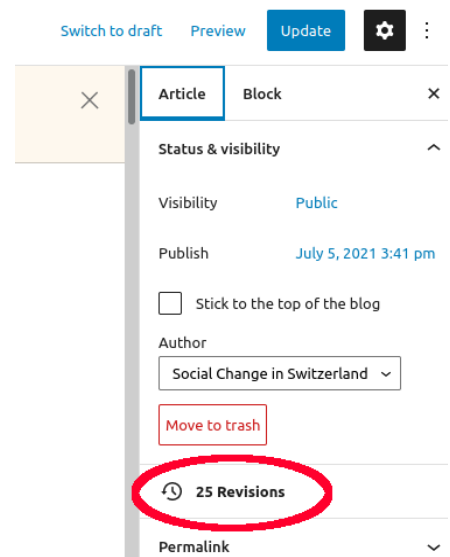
Switch to draft Preview Update

Article Block

Status & visibility

Visibility Public

Publish July 5, 2021 3:41 pm

Stick to the top of the blog

Author

Social Change in Switzerland

Move to trash

25 Revisions

Permalink